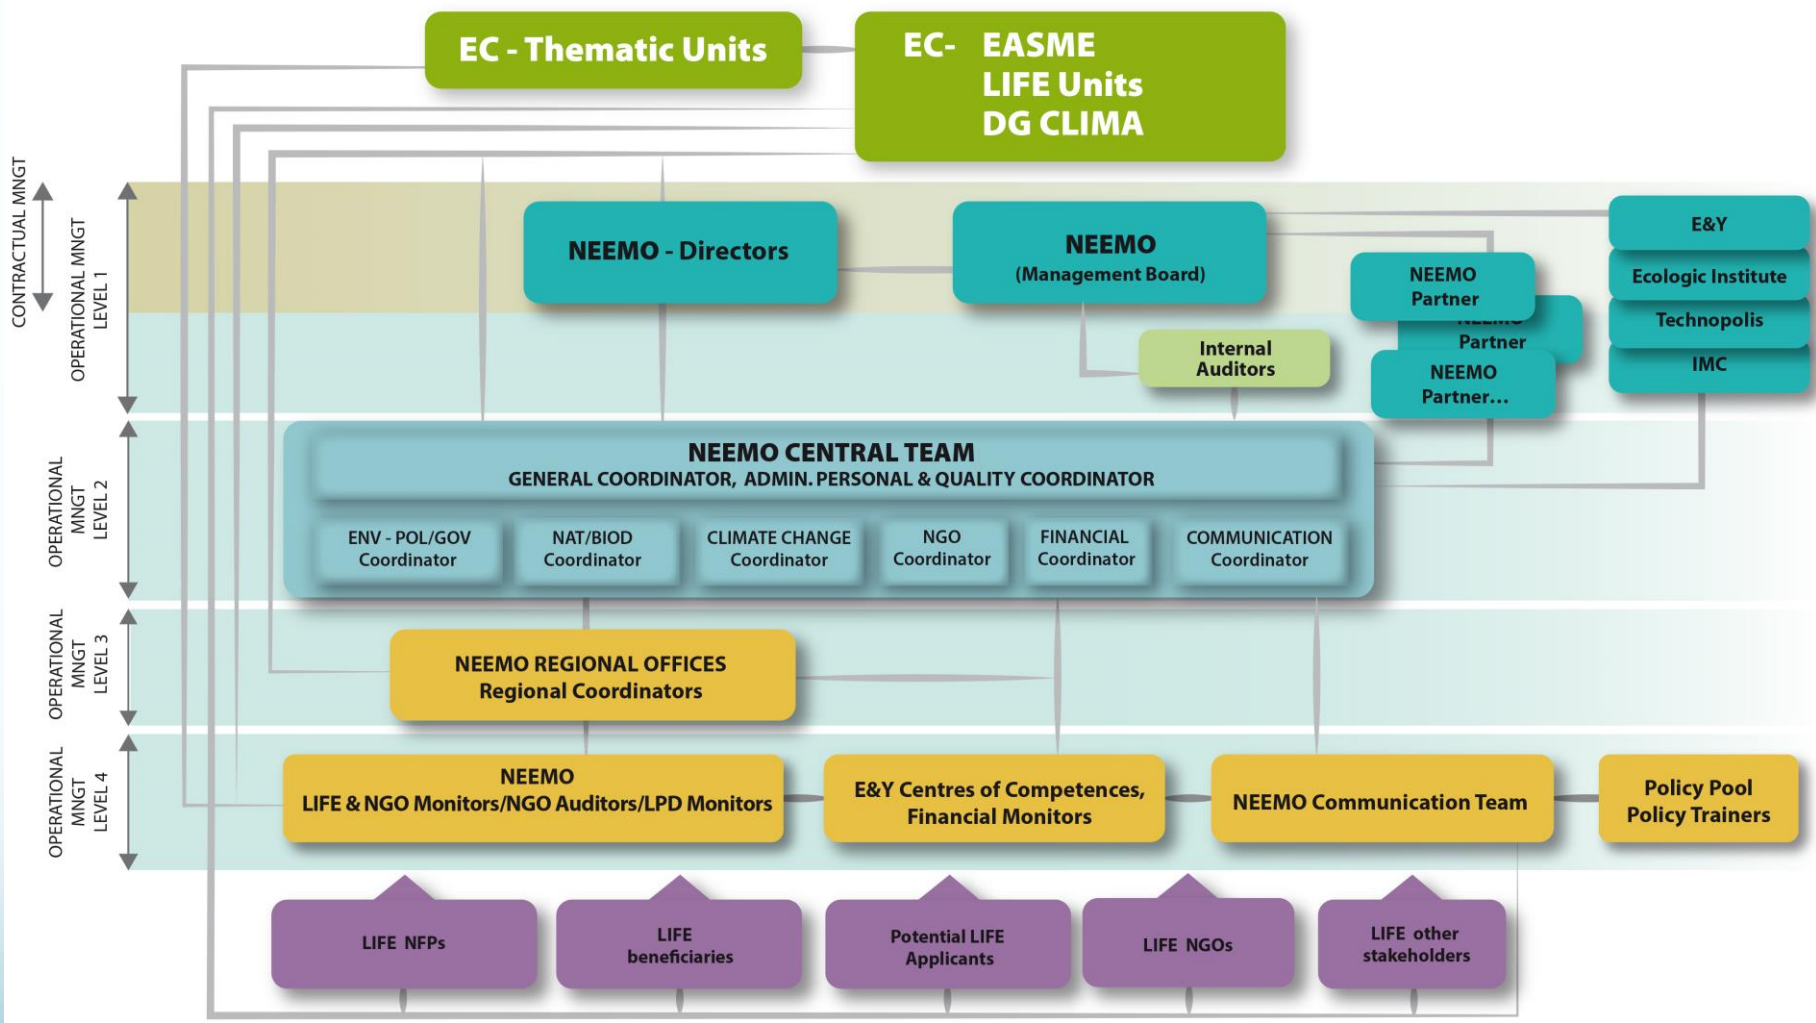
EC - Thematic Units

EC- EASME
LIFE Units
DG CLIMA

CONTRACTUAL MNGT

OPERATIONAL MNGT LEVEL 1

NEEMO - Directors

NEEMO
(Management Board)

E&Y

Ecologic Institute

Technopolis

IMC

NEEMO Partner

NEEMO Partner

NEEMO Partner...

Internal Auditors

OPERATIONAL MNGT LEVEL 2

NEEMO CENTRAL TEAM
GENERAL COORDINATOR, ADMIN. PERSONAL & QUALITY COORDINATOR

ENV - POL/GOV Coordinator

NAT/BIOD Coordinator

CLIMATE CHANGE Coordinator

NGO Coordinator

FINANCIAL Coordinator

COMMUNICATION Coordinator

OPERATIONAL MNGT LEVEL 3

NEEMO REGIONAL OFFICES
Regional Coordinators

OPERATIONAL MNGT LEVEL 4

NEEMO
LIFE & NGO Monitors/NGO Auditors/LPD Monitors

E&Y Centres of Competences, Financial Monitors

NEEMO Communication Team

Policy Pool
Policy Trainers

LIFE NFPs

LIFE beneficiaries

Potential LIFE Applicants

LIFE NGOs

LIFE other stakeholders